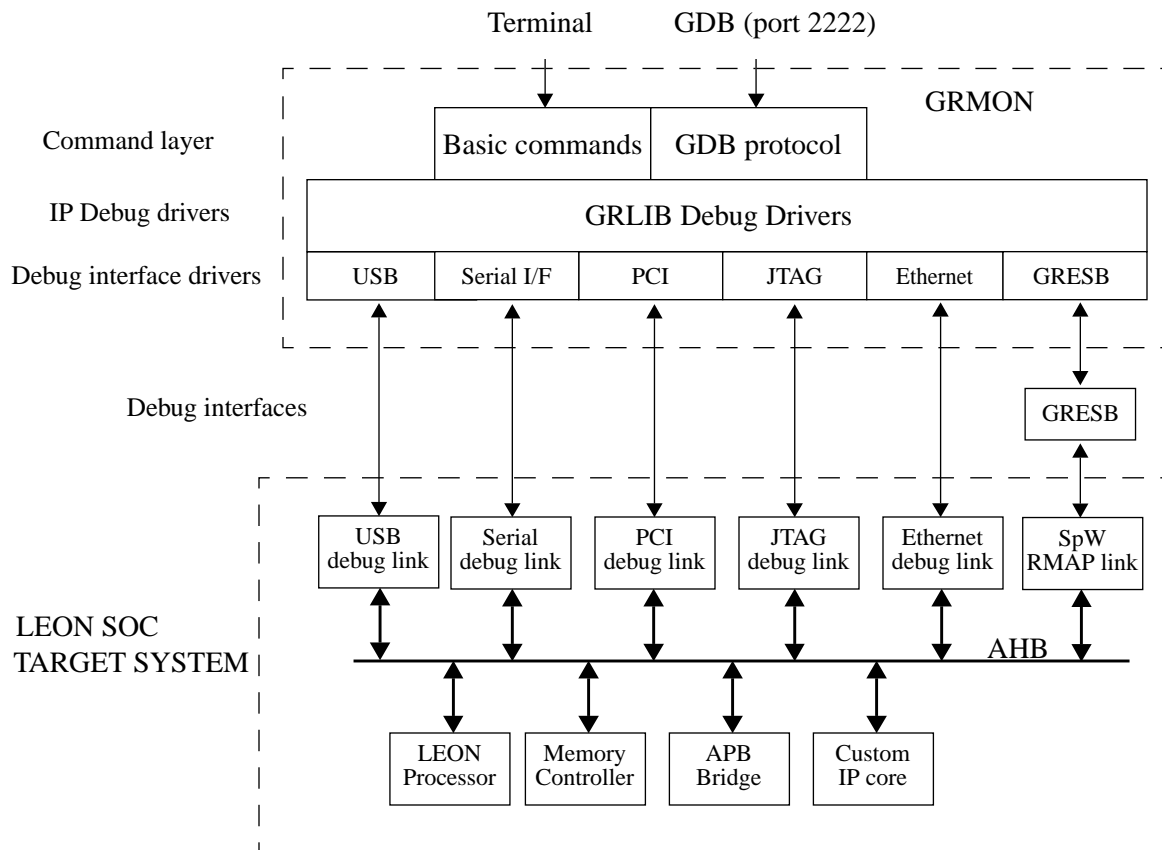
Terminal

GDB (port 2222)

GRMON

Command layer

Basic commands

GDB protocol

IP Debug drivers

GRLIB Debug Drivers

Debug interface drivers

USB

Serial I/F

PCI

JTAG

Ethernet

GRESB

Debug interfaces

GRESB

USB debug link

Serial debug link

PCI debug link

JTAG debug link

Ethernet debug link

SpW RMAP link

LEON SOC TARGET SYSTEM

AHB

LEON Processor

Memory Controller

APB Bridge

Custom IP core